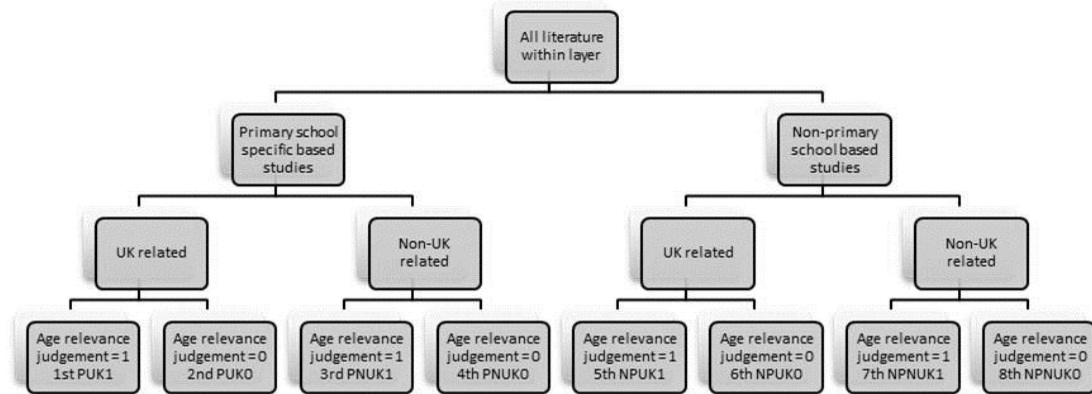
All literature within layer

Primary school specific based studies

Non-primary school based studies

UK related

Non-UK related

UK related

Non-UK related

Age relevance judgement = 1 1st PUK1

Age relevance judgement = 0 2nd PUK0

Age relevance judgement = 1 3rd PNUK1

Age relevance judgement = 0 4th PNUK0

Age relevance judgement = 1 5th NPUK1

Age relevance judgement = 0 6th NPUK0

Age relevance judgement = 1 7th NPNUK1

Age relevance judgement = 0 8th NPNUK0